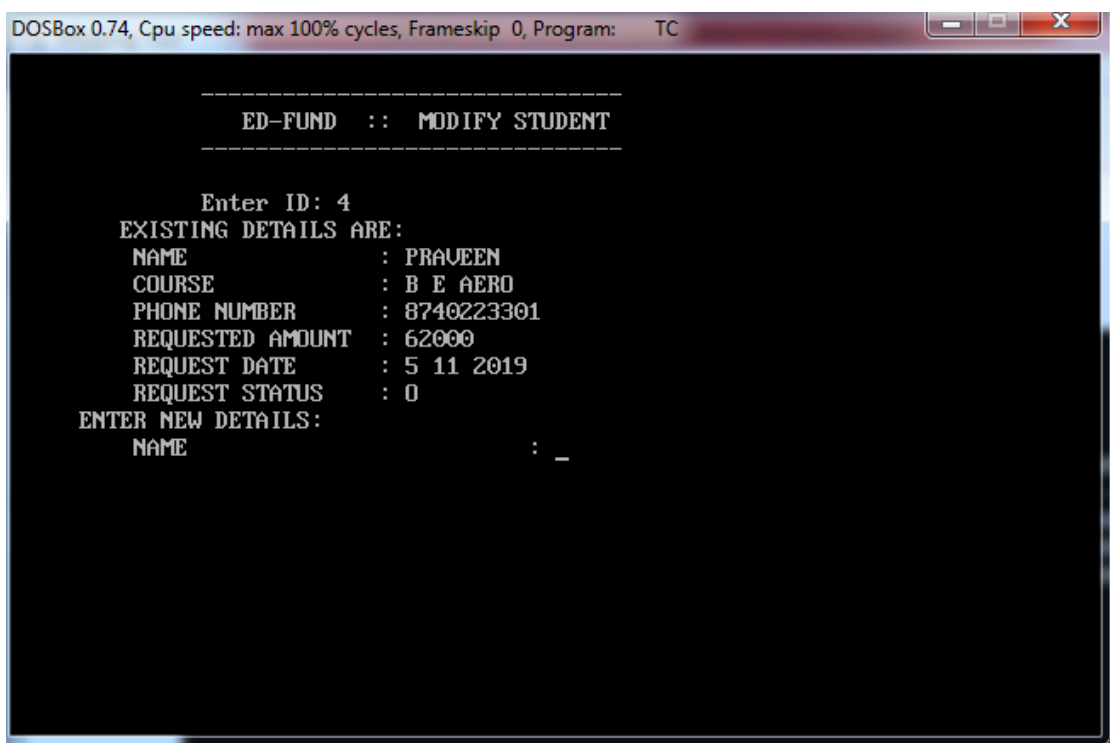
DOSBox 0.74, Cpu speed: max 100% cycles, Frameskip 0, Program: TC

---------------------------------
ED-FUND :: MODIFY STUDENT
---------------------------------

Enter ID: 4
EXISTING DETAILS ARE:
NAME : PRAVEEN
COURSE : B E AERO
PHONE NUMBER : 8740223301
REQUESTED AMOUNT : 62000
REQUEST DATE : 5 11 2019
REQUEST STATUS : 0
ENTER NEW DETAILS:
NAME : _